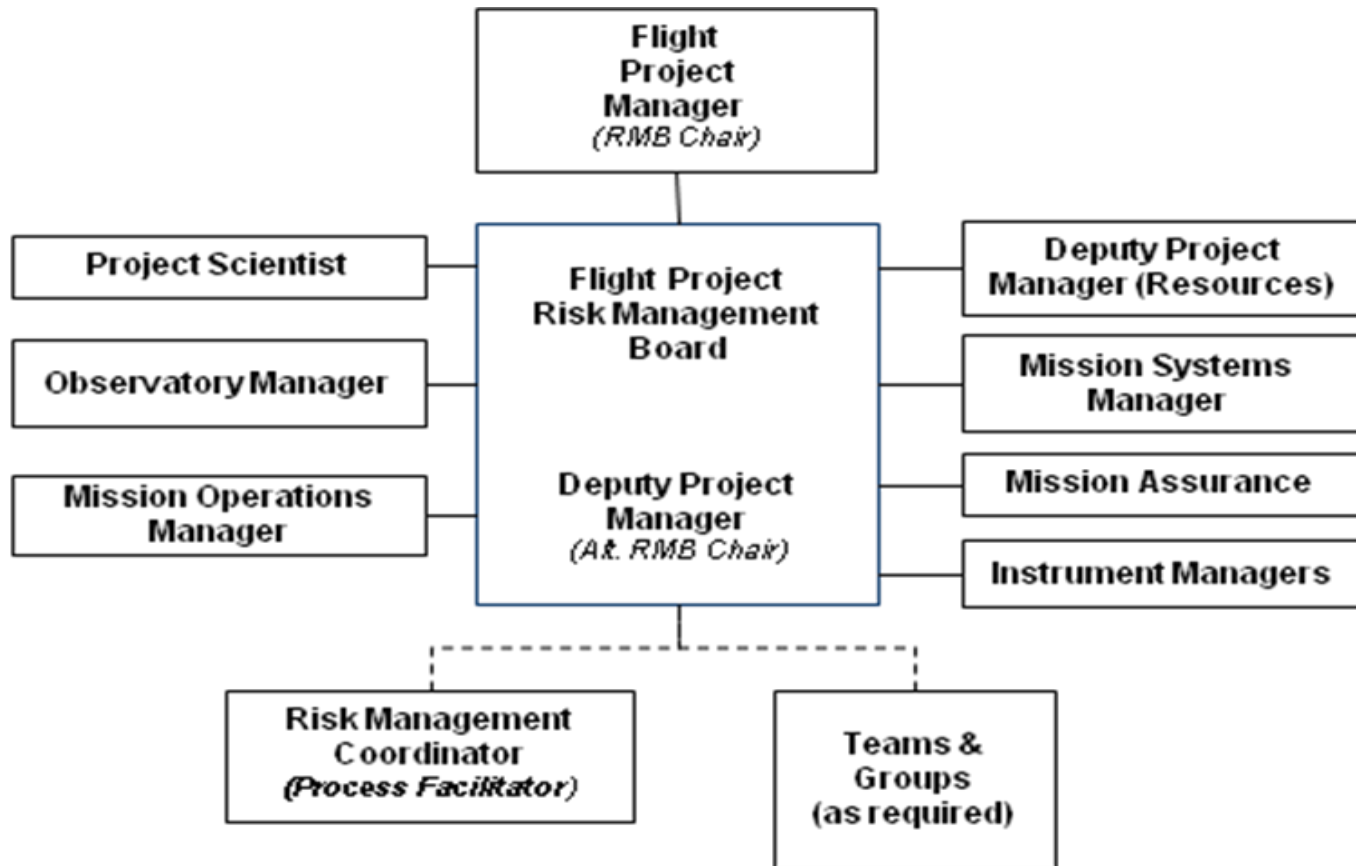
Flight Project Manager
(RMB Chair)

Project Scientist

Observatory Manager

Mission Operations Manager

Flight Project Risk Management Board

Deputy Project Manager
(Alt. RMB Chair)

Deputy Project Manager (Resources)

Mission Systems Manager

Mission Assurance

Instrument Managers

Risk Management Coordinator
(Process Facilitator)

Teams & Groups
(as required)